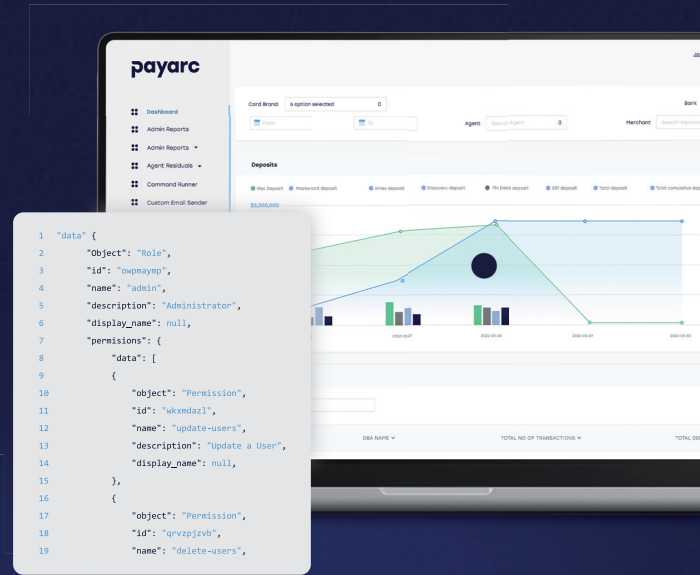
payarc

Dashboard
Admin Reports
Admin Reports
Agent Residuals
Command Runner
Custom Email Sender

Card Brand: 6 option selected
From To Agent: Search Agent Merchant: Search Merchant
Bank

Deposits

Visa Deposit Mastercard deposit Amex deposit Discovery deposit Pin Debit deposit EBT deposit Total deposit Total cumulative deposit

$3,200,000

DBA NAME TOTAL NO OF TRANSACTIONS TOTAL DE

1 "data" {
2 "Object": "Role",
3 "id": "owpmaymp",
4 "name": "admin",
5 "description": "Administrator",
6 "display_name": null,
7 "permisions": {
8 "data": [
9 {
10 "object": "Permission",
11 "id": "wkxmdazl",
12 "name": "update-users",
13 "description": "Update a User",
14 "display_name": null,
15 },
16 {
17 "object": "Permission",
18 "id": "qrvzpjzvb",
19 "name": "delete-users",